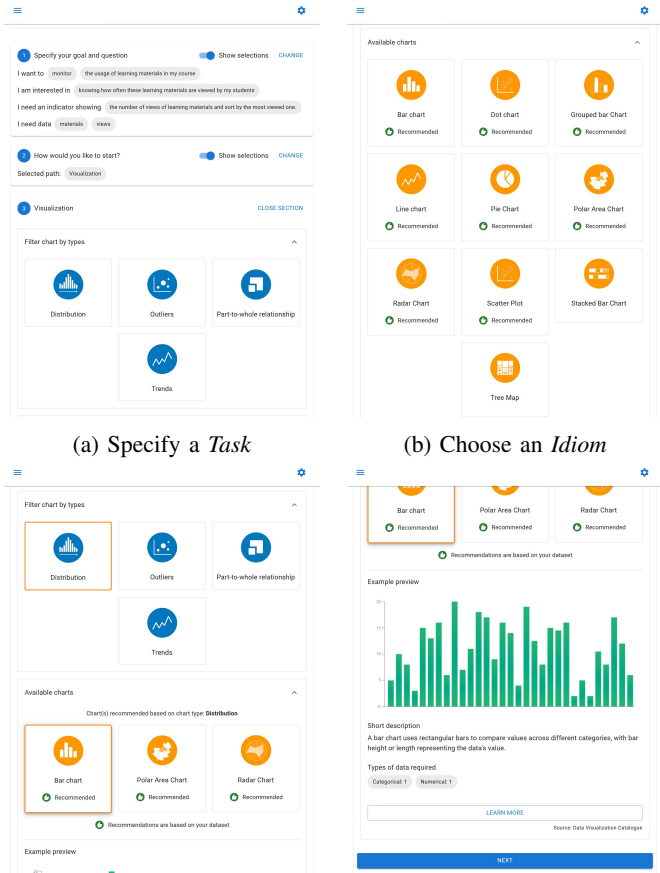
1 Specify your goal and question
Show selections CHANGE

I want to monitor the usage of learning materials in my course

I am interested in knowing how often these learning materials are viewed by my students

I need an indicator showing the number of views of learning materials and sort by the most viewed one.

I need data materials views

2 How would you like to start?
Show selections CHANGE

Selected path: Visualization

3 Visualization
CLOSE SECTION

Filter chart by types

Distribution
Outliers
Part-to-whole relationship
Trends

(a) Specify a *Task*

Available charts

Bar chart
Recommended
Dot chart
Recommended
Grouped bar Chart
Recommended
Line chart
Recommended
Pie Chart
Recommended
Polar Area Chart
Recommended
Radar Chart
Recommended
Scatter Plot
Recommended
Stacked Bar Chart
Tree Map

(b) Choose an *Idiom*

Filter chart by types

Distribution
Outliers
Part-to-whole relationship
Trends

Available charts

Chart(s) recommended based on chart type: **Distribution**

Bar chart
Recommended
Polar Area Chart
Recommended
Radar Chart
Recommended

Recommendations are based on your dataset

Example preview

Bar chart
Recommended
Polar Area Chart
Recommended
Radar Chart
Recommended

Recommendations are based on your dataset

Example preview

20
15
10
5
0

Short description
A bar chart uses rectangular bars to compare values across different categories, with bar height or length representing the data's value.

Types of data required
Categorical: 1 Numerical: 1

LEARN MORE

Source: Data Visualization Catalogue

NEXT